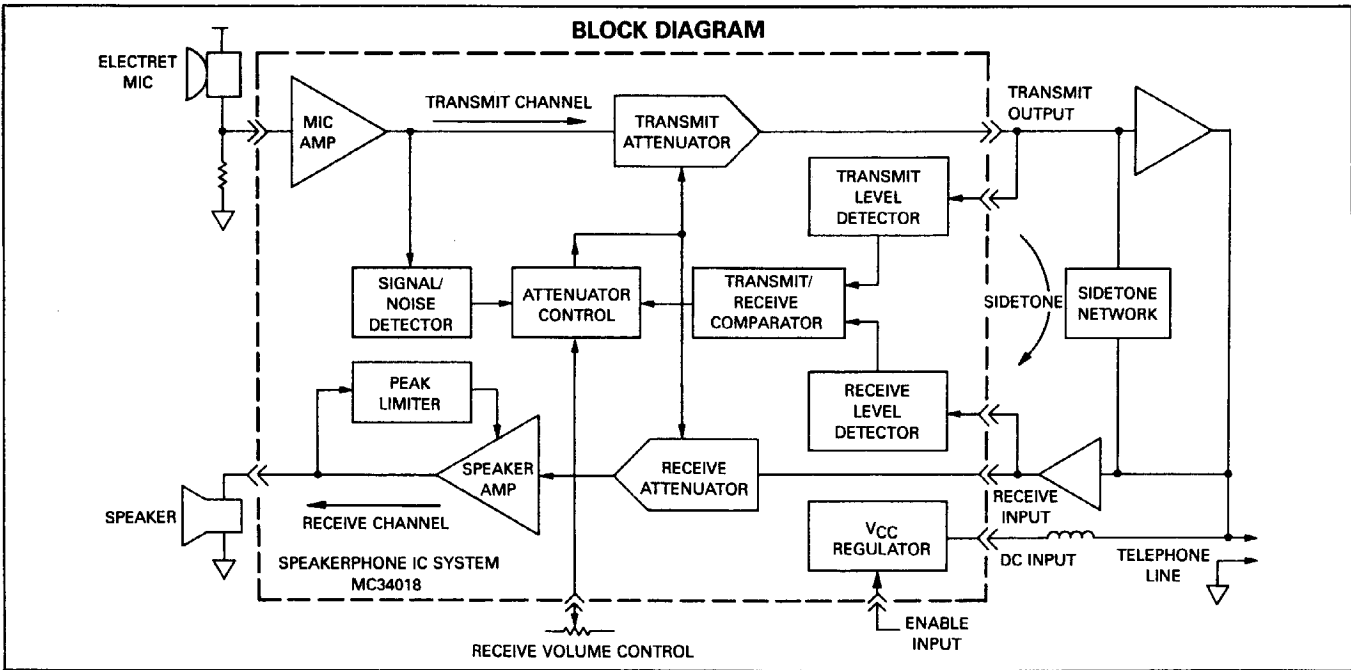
BLOCK DIAGRAM

ELECTRET MIC

MIC AMP

TRANSMIT CHANNEL

TRANSMIT ATTENUATOR

TRANSMIT OUTPUT

TRANSMIT LEVEL DETECTOR

SIGNAL/ NOISE DETECTOR

ATTENUATOR CONTROL

TRANSMIT/ RECEIVE COMPARATOR

SIDETONE

SIDETONE NETWORK

PEAK LIMITER

RECEIVE LEVEL DETECTOR

SPEAKER AMP

RECEIVE ATTENUATOR

SPEAKER

RECEIVE CHANNEL

RECEIVE INPUT

$V_{CC}$ REGULATOR

SPEAKERPHONE IC SYSTEM MC34018

DC INPUT

TELEPHONE LINE

ENABLE INPUT

RECEIVE VOLUME CONTROL